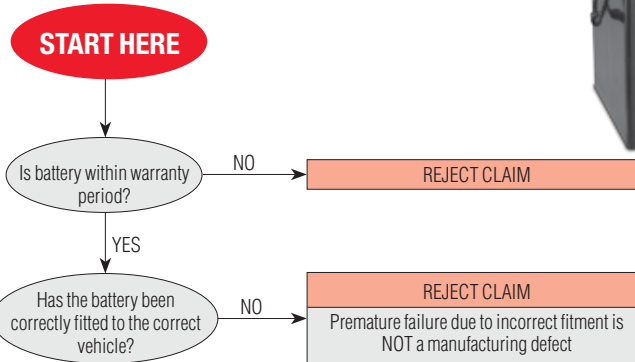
START HERE

Is battery within warranty period?

NO

REJECT CLAIM

YES

Has the battery been correctly fitted to the correct vehicle?

NO

REJECT CLAIM

Premature failure due to incorrect fitment is NOT a manufacturing defect